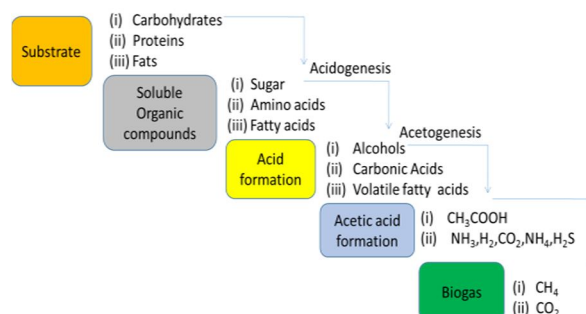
Substrate
(i) Carbohydrates
(ii) Proteins
(iii) Fats

Acidogenesis

Soluble Organic compounds
(i) Sugar
(ii) Amino acids
(iii) Fatty acids

Acetogenesis

Acid formation
(i) Alcohols
(ii) Carbonic Acids
(iii) Volatile fatty acids

Acetic acid formation
(i) $CH_3COOH$
(ii) $NH_3$,$H_2$,$CO_2$,$NH_4$,$H_2S$

Biogas
(i) $CH_4$
(ii) $CO_2$